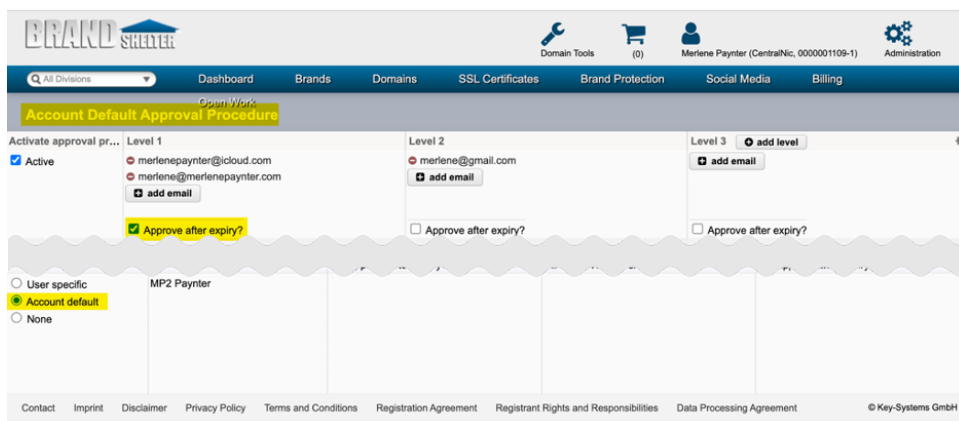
BRAND SHELTER

Domain Tools

(0)

Merlene Paynter (CentralNic, 0000001109-1)

Administration

All Divisions

Dashboard Brands Domains SSL Certificates Brand Protection Social Media Billing

Open Work

Account Default Approval Procedure

| Activate approval pr... | Level 1 | Level 2 | Level 3 add level |
|---|---|---|---|
| Active | merlenepaynter@icloud.com<br>merlene@merlenepaynter.com<br>add email | merlene@gmail.com<br>add email | add email |
| | Approve after expiry? | Approve after expiry? | Approve after expiry? |

User specific
Account default
None

MP2 Paynter

Contact Imprint Disclaimer Privacy Policy Terms and Conditions Registration Agreement Registrant Rights and Responsibilities Data Processing Agreement © Key-Systems GmbH